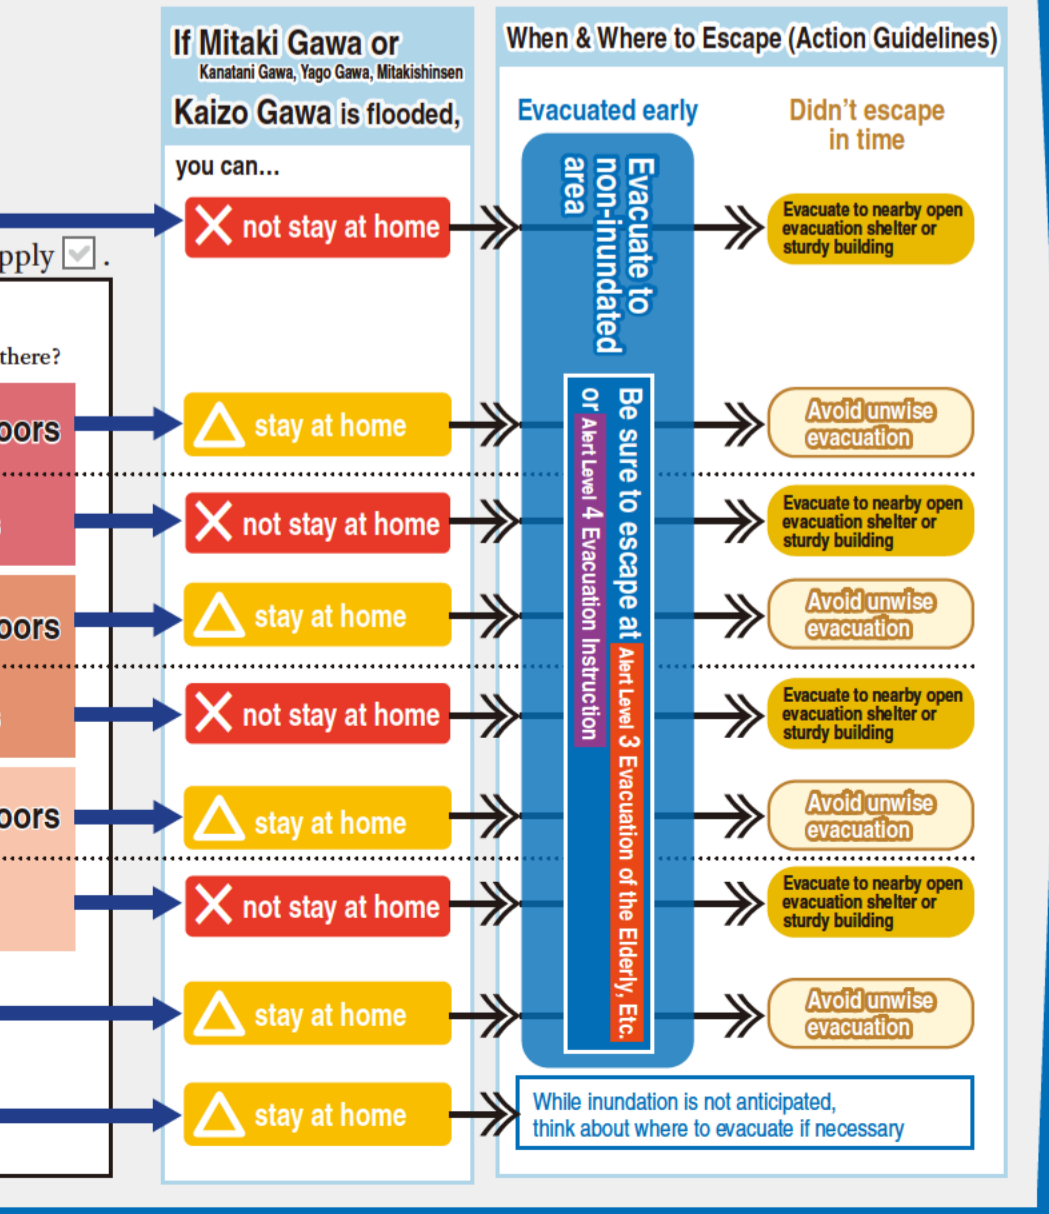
pply ☑.

there?

oors

oors

oors

If Mitaki Gawa or Kanatani Gawa, Yago Gawa, Mitakishinsen Kaizo Gawa is flooded,

you can...

✕ not stay at home

△ stay at home

✕ not stay at home

△ stay at home

✕ not stay at home

△ stay at home

✕ not stay at home

△ stay at home

△ stay at home

When & Where to Escape (Action Guidelines)

Evacuated early

Didn't escape in time

Evacuate to non-inundated area

Be sure to escape at Alert Level 3 Evacuation of the Elderly, Etc. or Alert Level 4 Evacuation Instruction

Evacuate to nearby open evacuation shelter or sturdy building

Avoid unwise evacuation

Evacuate to nearby open evacuation shelter or sturdy building

Avoid unwise evacuation

Evacuate to nearby open evacuation shelter or sturdy building

Avoid unwise evacuation

Evacuate to nearby open evacuation shelter or sturdy building

Avoid unwise evacuation

While inundation is not anticipated, think about where to evacuate if necessary